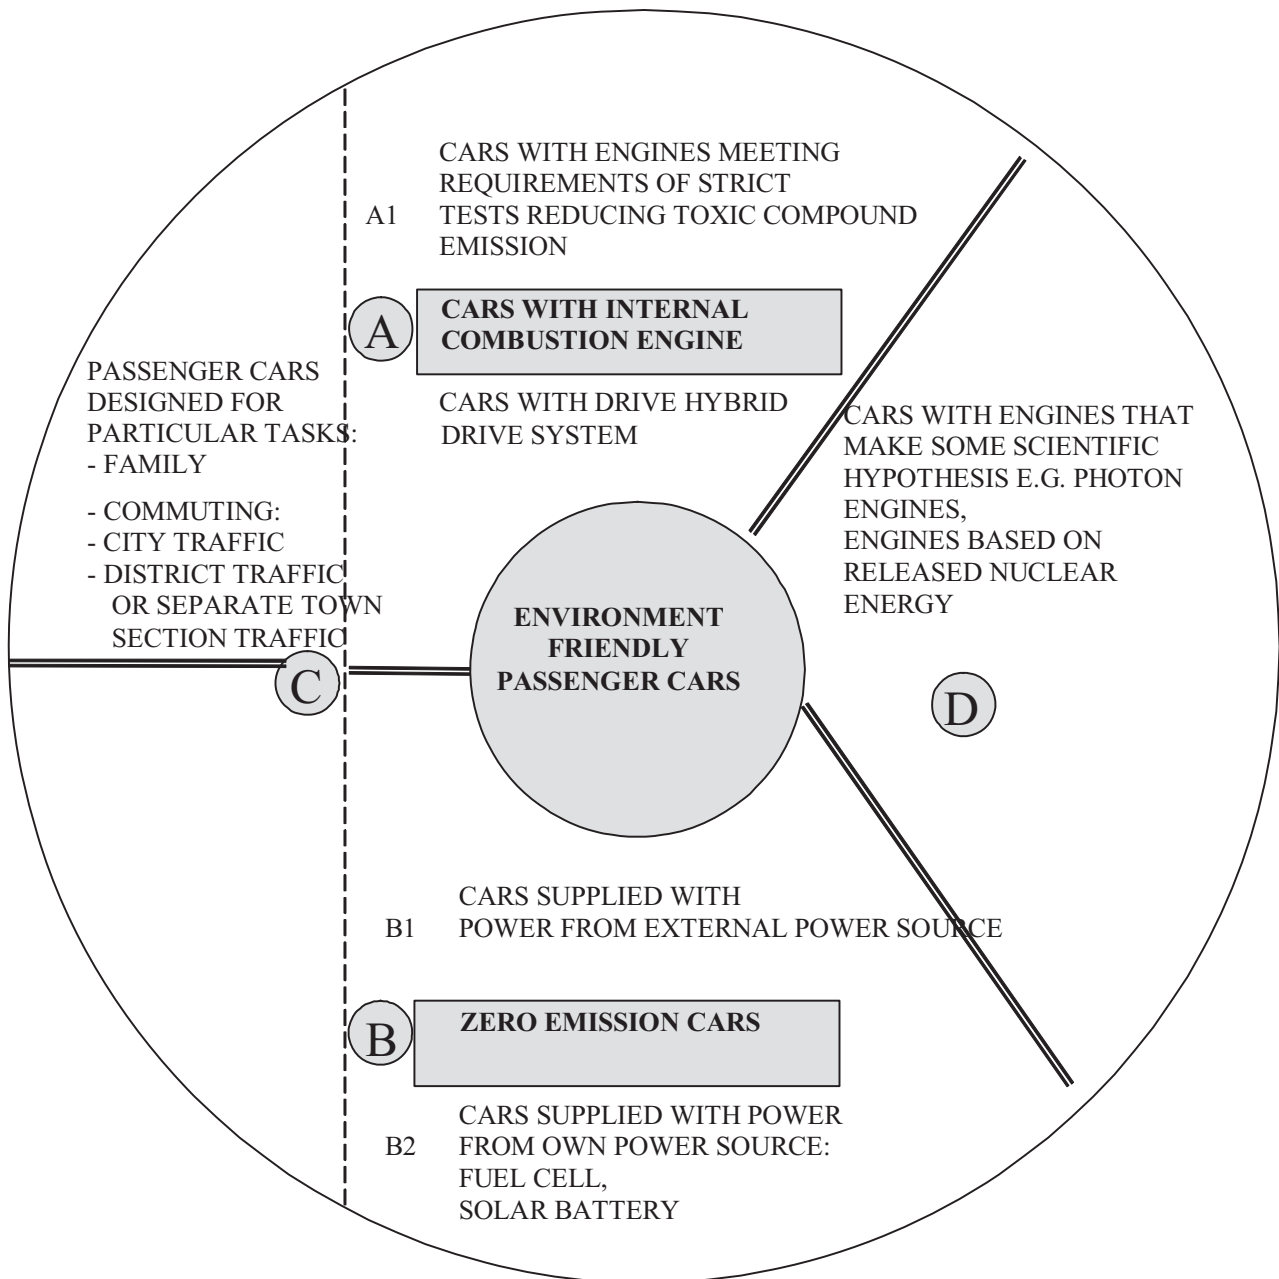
A1 CARS WITH ENGINES MEETING REQUIREMENTS OF STRICT TESTS REDUCING TOXIC COMPOUND EMISSION

A

CARS WITH INTERNAL COMBUSTION ENGINE

CARS WITH DRIVE HYBRID DRIVE SYSTEM

PASSENGER CARS DESIGNED FOR PARTICULAR TASKS:
- FAMILY
- COMMUTING:
- CITY TRAFFIC
- DISTRICT TRAFFIC OR SEPARATE TOWN SECTION TRAFFIC

C

CARS WITH ENGINES THAT MAKE SOME SCIENTIFIC HYPOTHESIS E.G. PHOTON ENGINES,
ENGINES BASED ON RELEASED NUCLEAR ENERGY

ENVIRONMENT FRIENDLY PASSENGER CARS

D

B1 CARS SUPPLIED WITH POWER FROM EXTERNAL POWER SOURCE

B

ZERO EMISSION CARS

B2 CARS SUPPLIED WITH POWER FROM OWN POWER SOURCE:
FUEL CELL,
SOLAR BATTERY